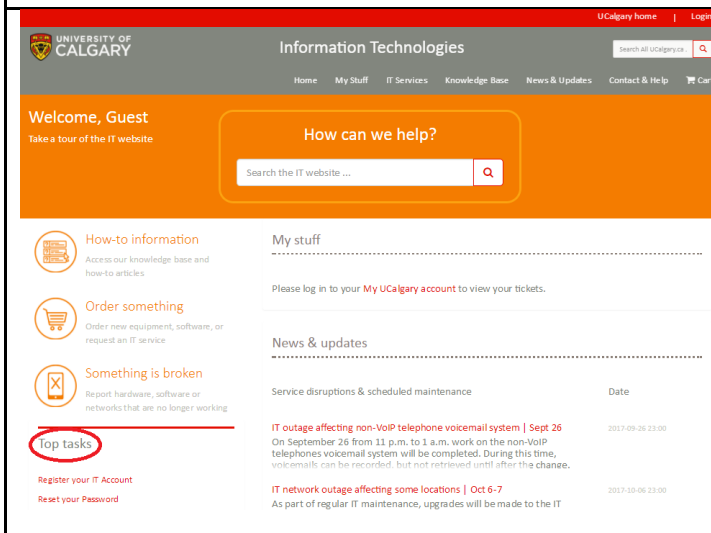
UCalgary home | Logi

UNIVERSITY OF CALGARY

Information Technologies

Search All UCalgary.ca

Home My Stuff IT Services Knowledge Base News & Updates Contact & Help Car

Welcome, Guest

Take a tour of the IT website

How can we help?

Search the IT website ...

How-to information

Access our knowledge base and how-to articles

Order something

Order new equipment, software, or request an IT service

Something is broken

Report hardware, software or networks that are no longer working

Top tasks

Register your IT Account

Reset your Password

My stuff

Please log in to your My UCalgary account to view your tickets.

News & updates

Service disruptions & scheduled maintenance

Date

IT outage affecting non-VoIP telephone voicemail system | Sept 26

2017-09-26 23:00

On September 26 from 11 p.m. to 1 a.m. work on the non-VoIP telephones voicemail system will be completed. During this time, voicemails can be recorded, but not retrieved until after the change.

IT network outage affecting some locations | Oct 6-7

2017-10-06 23:00

As part of regular IT maintenance, upgrades will be made to the IT